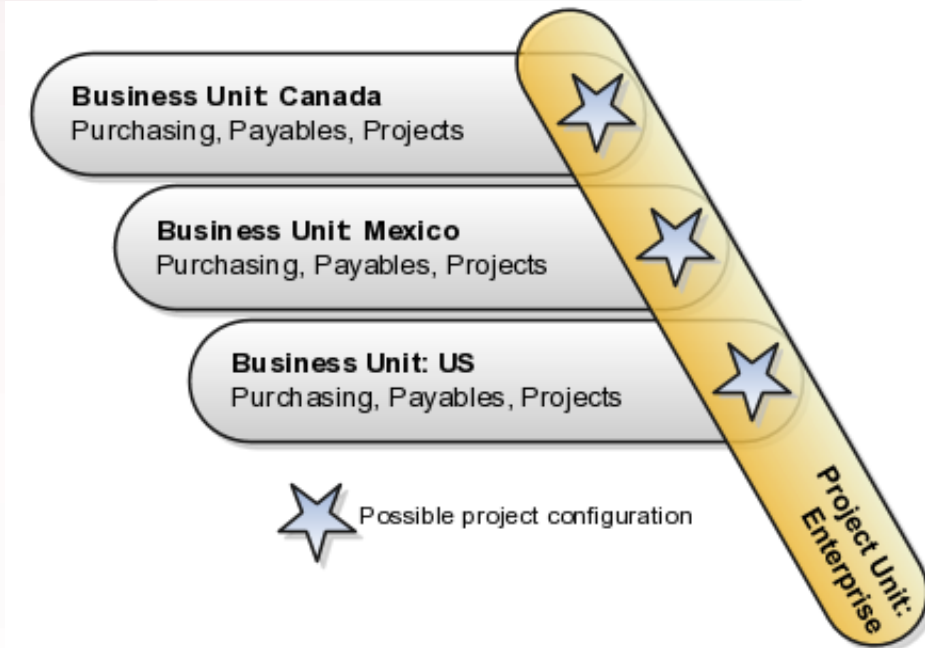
Business Unit: Canada
Purchasing, Payables, Projects

Business Unit: Mexico
Purchasing, Payables, Projects

Business Unit: US
Purchasing, Payables, Projects

Possible project configuration

Project Unit: Enterprise